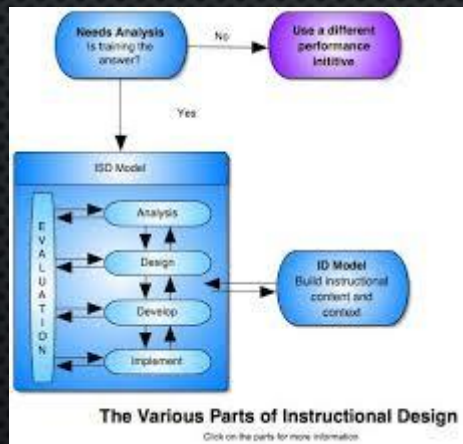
Needs Analysis
Is training the answer?

No

Use a different performance intitive

Yes

ISD Model

EVALUATION

Analysis

Design

Develop

Implement

ID Model
Build instructional content and context

The Various Parts of Instructional Design

Click on the parts for more information